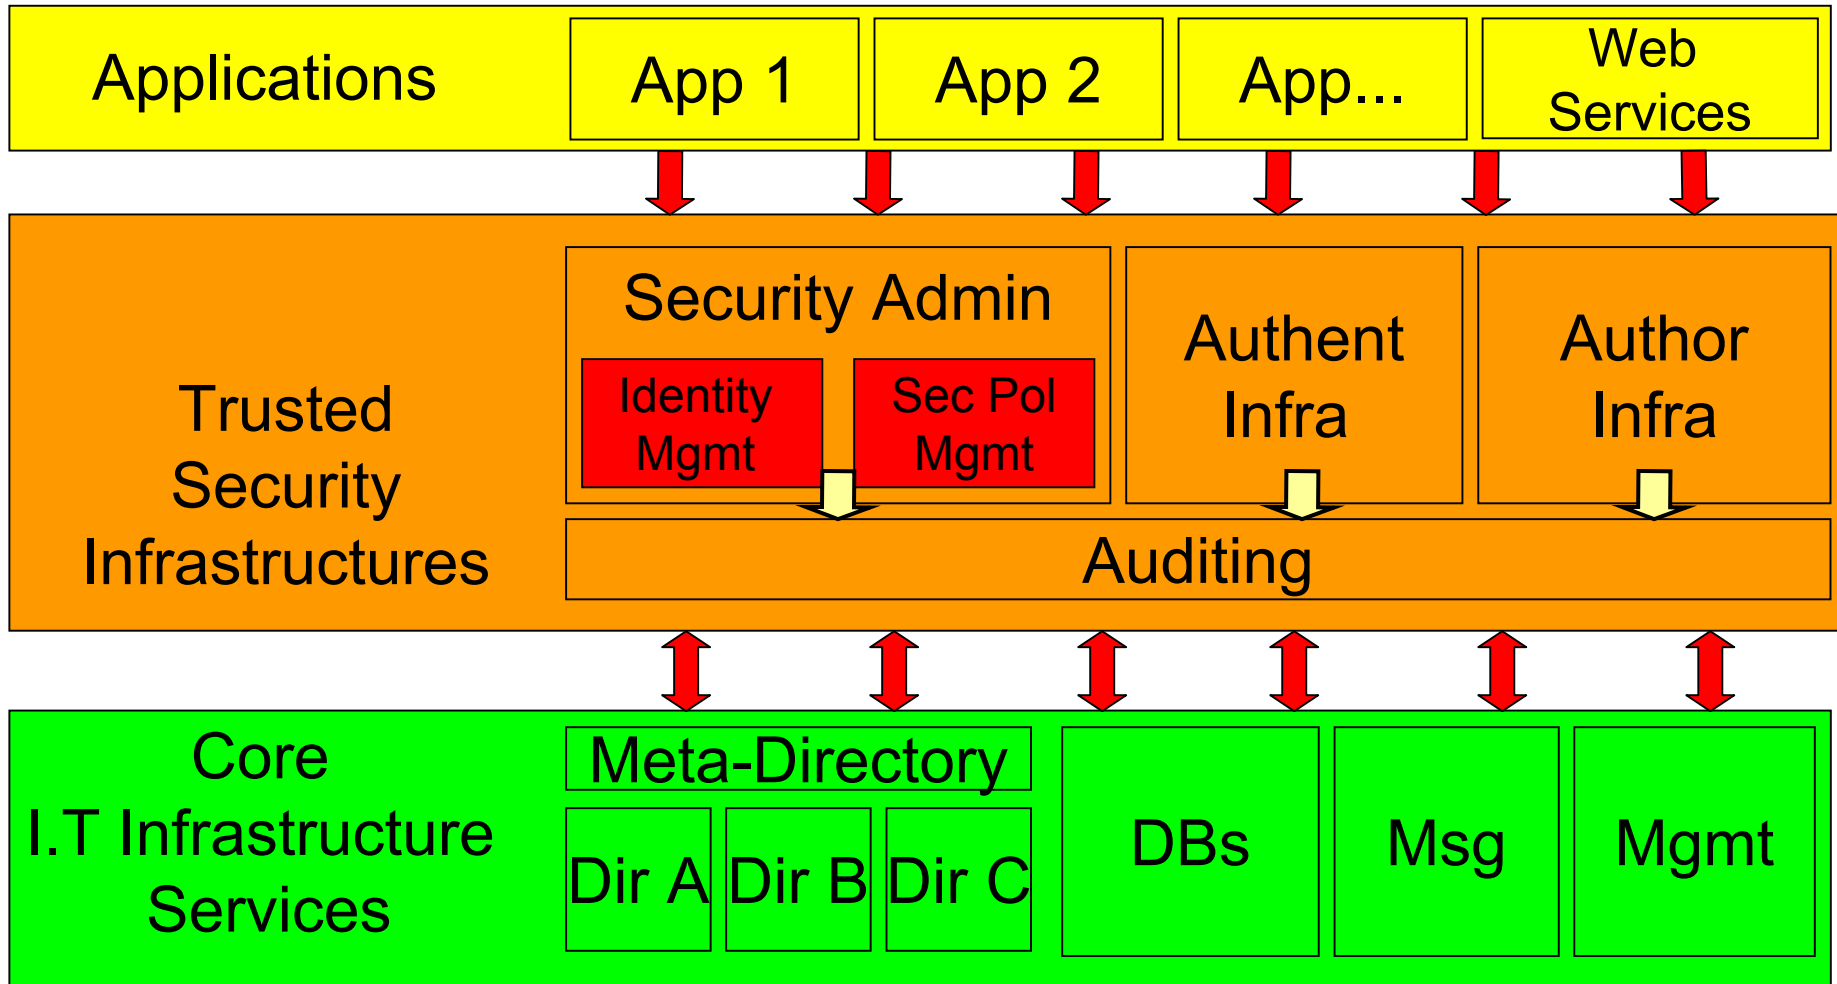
Applications

App 1

App 2

App...

Web Services

Trusted Security Infrastructures

Security Admin

Identity Mgmt

Sec Pol Mgmt

Authent Infra

Author Infra

Auditing

Core I.T Infrastructure Services

Meta-Directory

Dir A

Dir B

Dir C

DBs

Msg

Mgmt